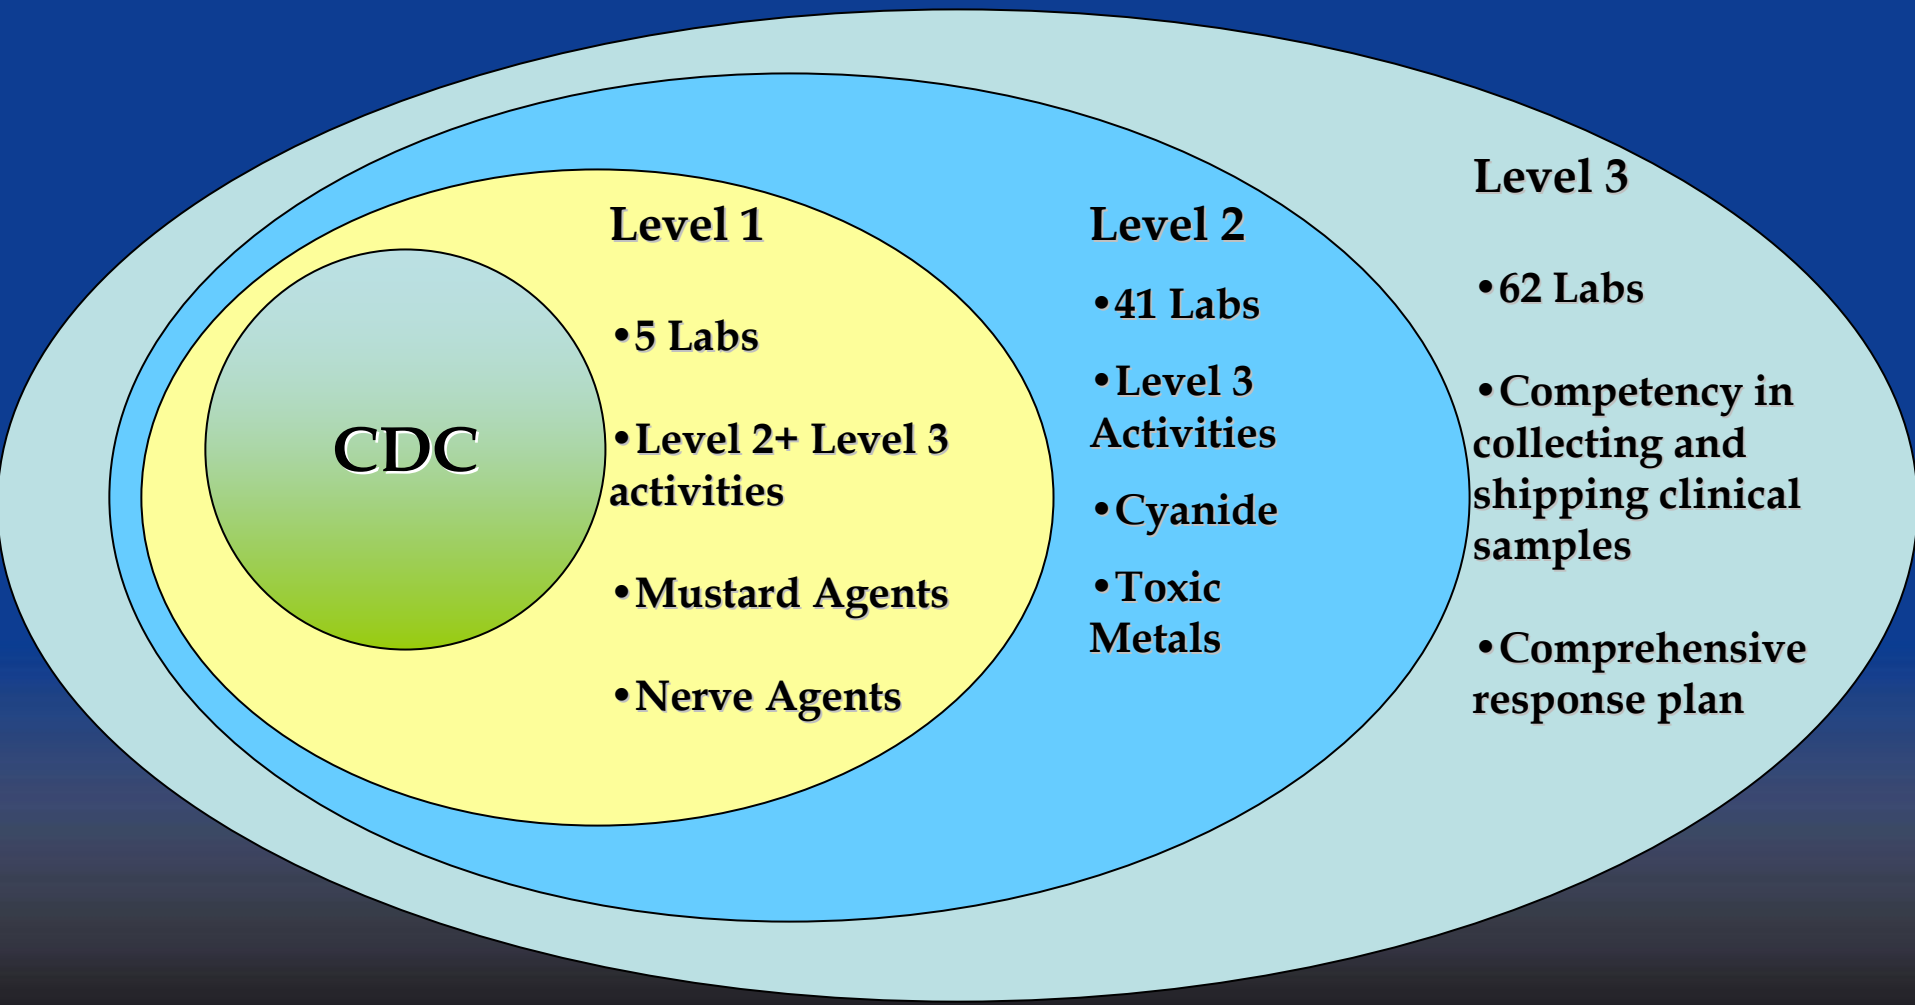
CDC

Level 1

•5 Labs

•Level 2+ Level 3 activities

•Mustard Agents

•Nerve Agents

Level 2

•41 Labs

•Level 3 Activities

•Cyanide

•Toxic Metals

Level 3

•62 Labs

•Competency in collecting and shipping clinical samples

•Comprehensive response plan